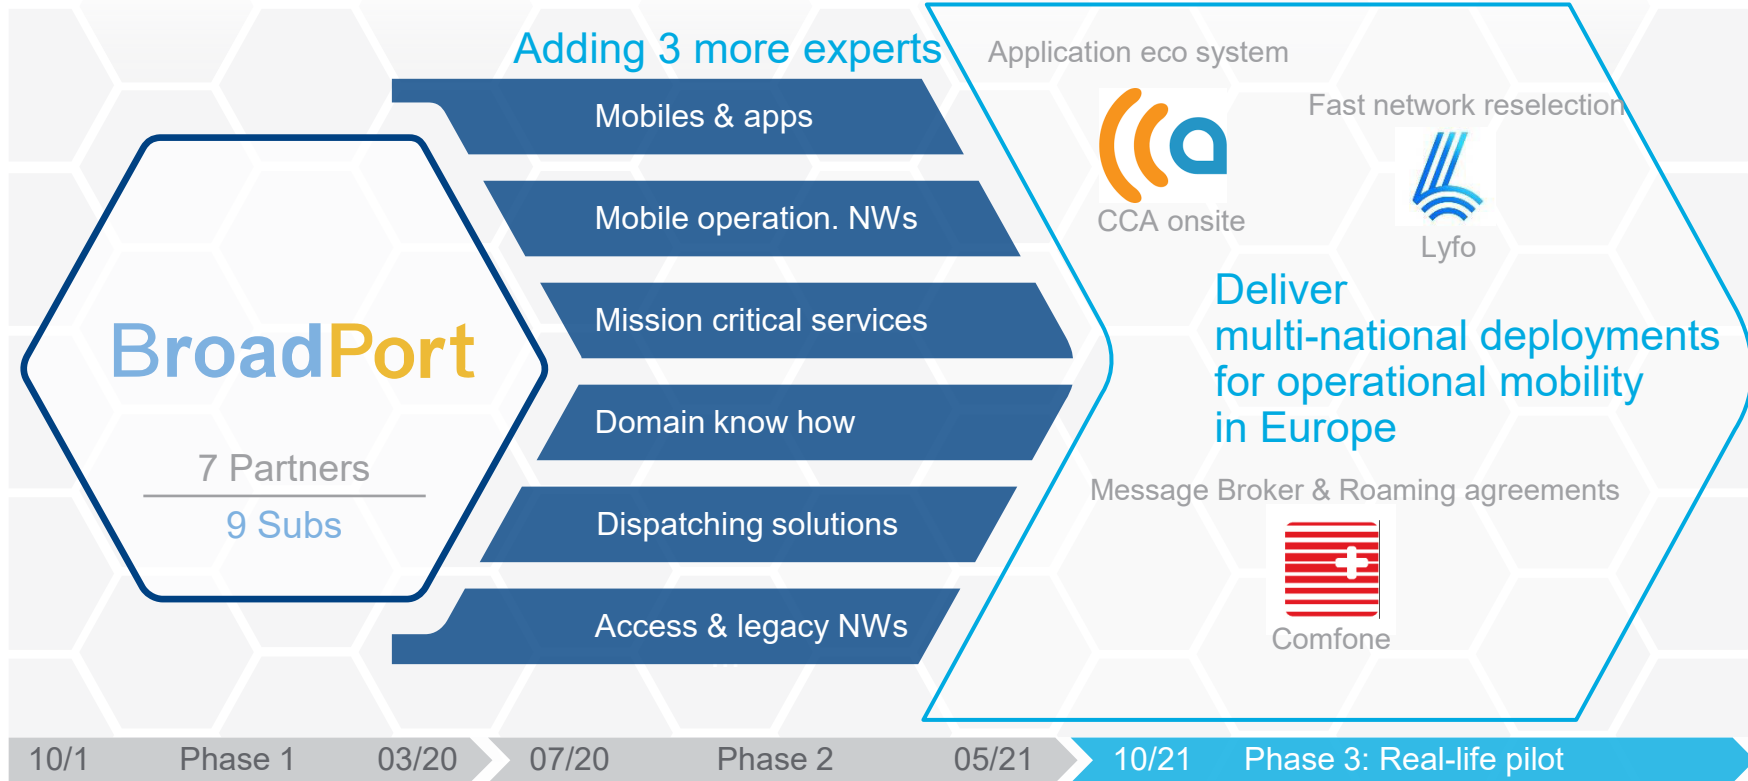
BroadPort

7 Partners

9 Subs

Adding 3 more experts

Mobiles & apps

Mobile operation. NWs

Mission critical services

Domain know how

Dispatching solutions

Access & legacy NWs

Application eco system

CCA onsite

Fast network reselection

Lyfo

Deliver multi-national deployments for operational mobility in Europe

Message Broker & Roaming agreements

Comfone

10/1 Phase 1 03/20

07/20 Phase 2 05/21

10/21 Phase 3: Real-life pilot